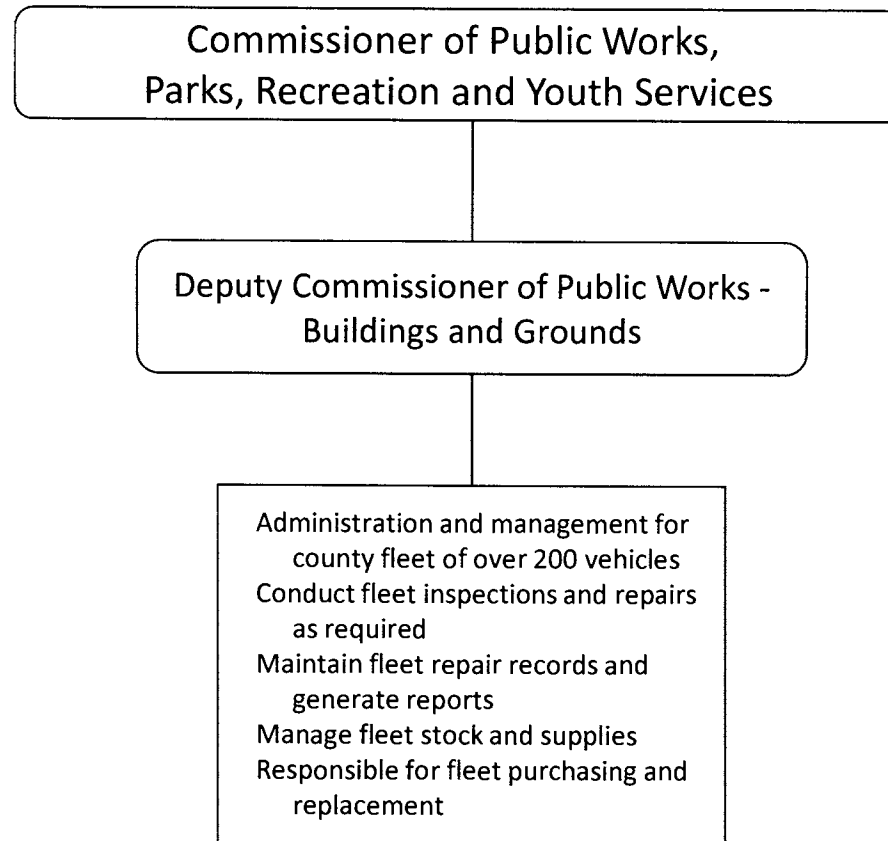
Commissioner of Public Works, Parks, Recreation and Youth Services

Deputy Commissioner of Public Works - Buildings and Grounds

Administration and management for county fleet of over 200 vehicles
Conduct fleet inspections and repairs as required
Maintain fleet repair records and generate reports
Manage fleet stock and supplies
Responsible for fleet purchasing and replacement